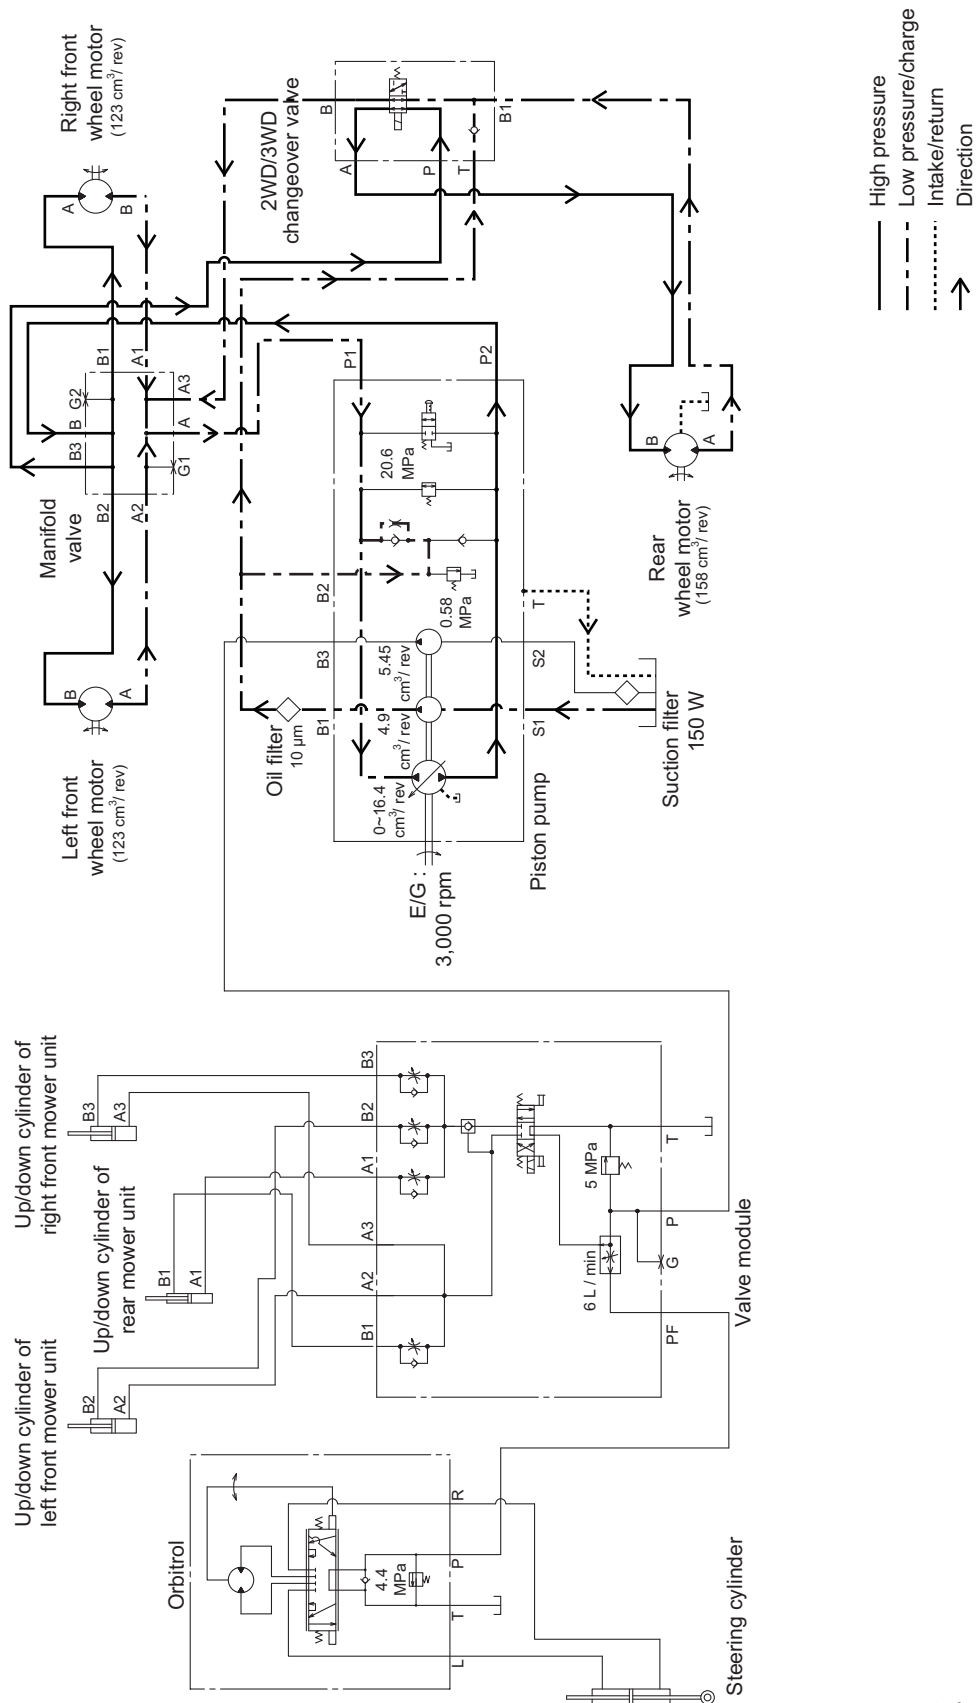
Right front wheel motor ($123\ cm^3/rev$)

2WD/3WD changeover valve

A
B
B
A
P
T
B1

High pressure
Low pressure/charge
Intake/return
Direction

Manifold valve

B1
A1
A3
G2
B
A
B3
G1
B2
A2

P1
P2

20.6 MPa

0.58 MPa

Rear wheel motor ($158\ cm^3/rev$)

B
A

Left front wheel motor ($123\ cm^3/rev$)

B
A

Oil filter $10\ \mu m$

B2
B3
B1
T
S2
S1

5.45 $cm^3/rev$
4.9 $cm^3/rev$
0~16.4 $cm^3/rev$

Suction filter 150 W

Piston pump

E/G : 3,000 rpm

Up/down cylinder of right front mower unit

B3
A3

Up/down cylinder of rear mower unit

B1
A1

Up/down cylinder of left front mower unit

B2
A2

B3
B2
A1
A3
A2
B1

5 MPa
T
P
G
6 L / min
PF

Valve module

Orbitrol

4.4 MPa

R
P
T
L

Steering cylinder